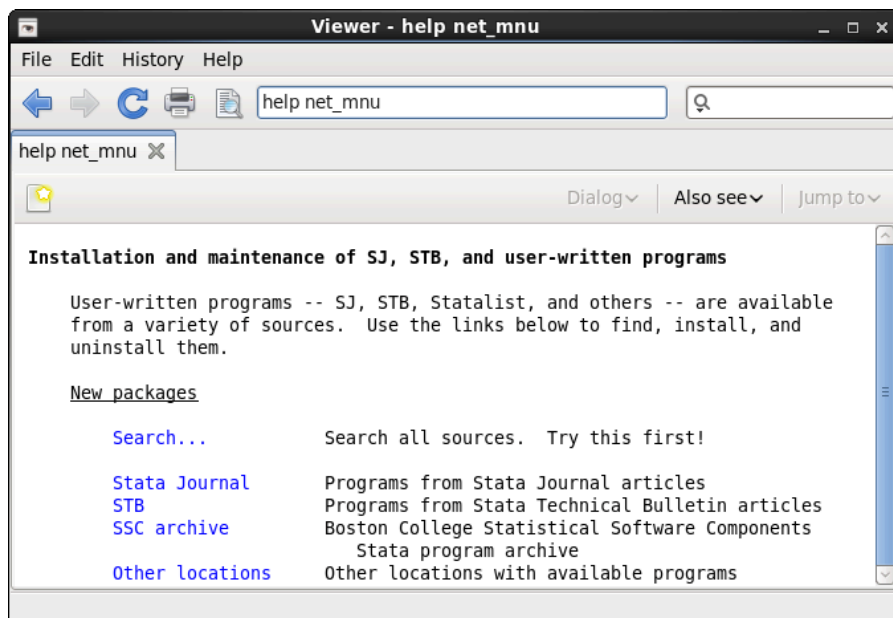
Viewer - help net_mnu

File Edit History Help

help net_mnu

help net_mnu

Dialog Also see Jump to

Installation and maintenance of SJ, STB, and user-written programs

User-written programs -- SJ, STB, Statalist, and others -- are available from a variety of sources. Use the links below to find, install, and uninstall them.

New packages

| | |
|---|---|
| Search... | Search all sources. Try this first! |
| Stata Journal | Programs from Stata Journal articles |
| STB | Programs from Stata Technical Bulletin articles |
| SSC archive | Boston College Statistical Software Components Stata program archive |
| Other locations | Other locations with available programs |